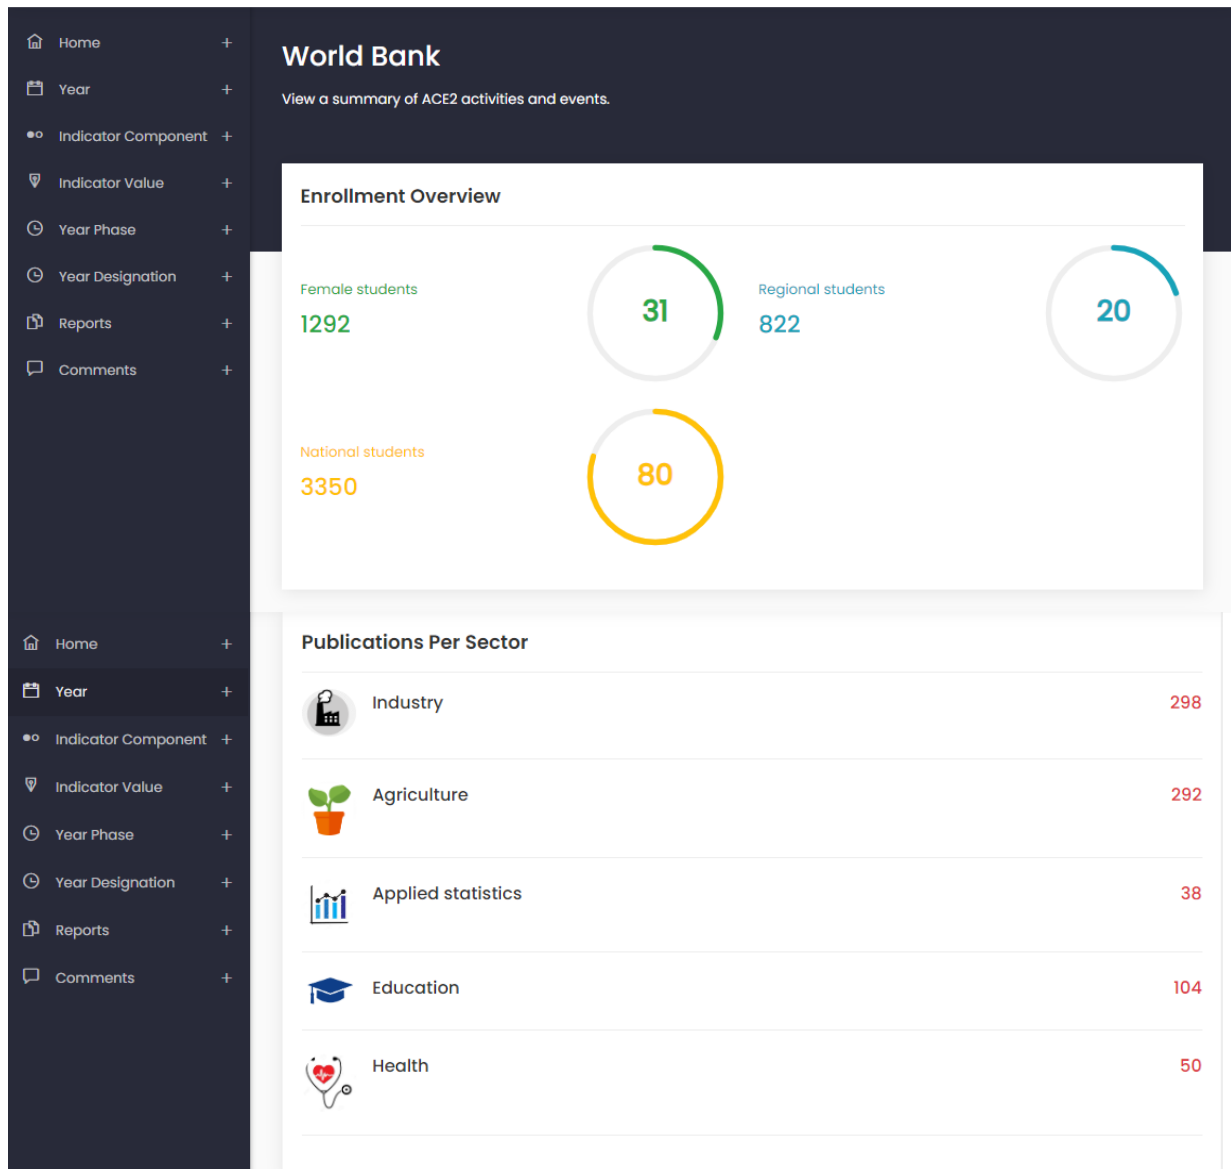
Home +
Year +
Indicator Component +
Indicator Value +
Year Phase +
Year Designation +
Reports +
Comments +

World Bank
View a summary of ACE2 activities and events.

Enrollment Overview

Female students
1292
31

Regional students
822
20

National students
3350
80

Home +
Year +
Indicator Component +
Indicator Value +
Year Phase +
Year Designation +
Reports +
Comments +

Publications Per Sector

| Industry | 298 |
|---|---|
| Agriculture | 292 |
| Applied statistics | 38 |
| Education | 104 |
| Health | 50 |